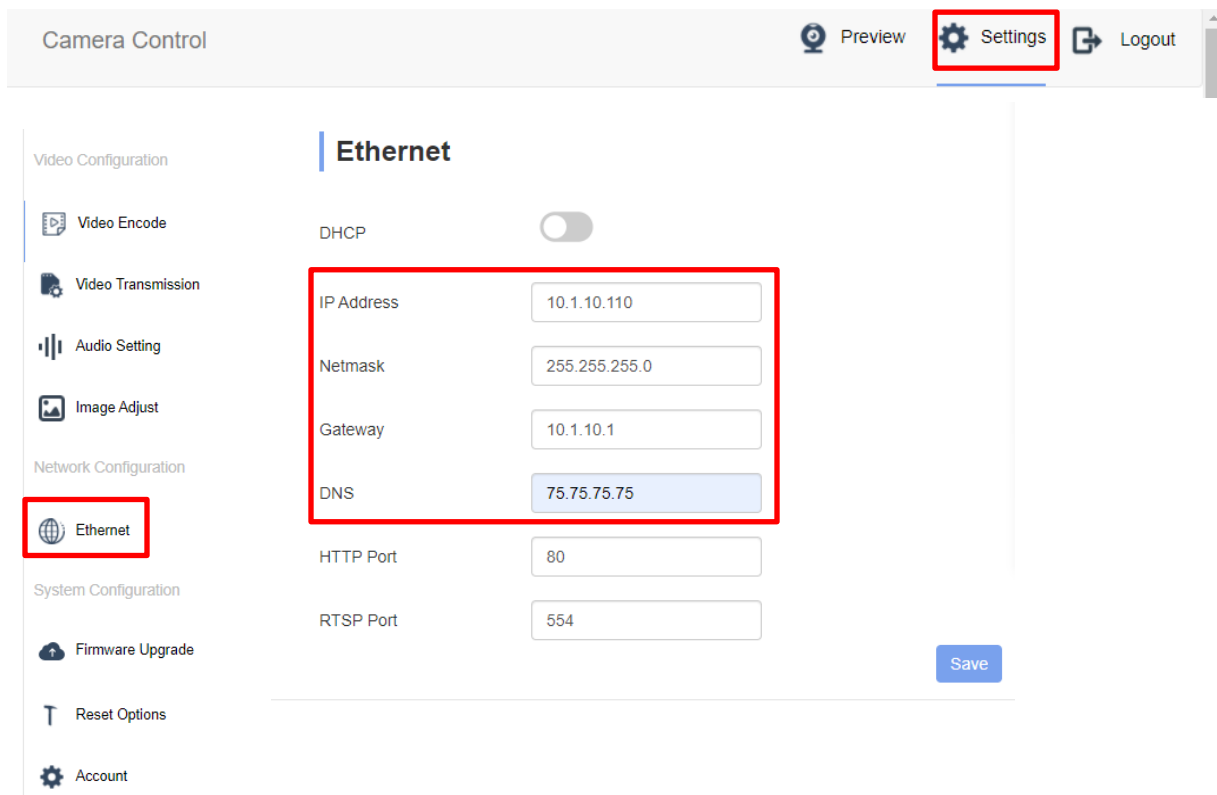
Camera Control

Preview Settings Logout

Video Configuration

Video Encode

Video Transmission

Audio Setting

Image Adjust

Network Configuration

Ethernet

System Configuration

Firmware Upgrade

Reset Options

Account

Ethernet

DHCP

IP Address 10.1.10.110

Netmask 255.255.255.0

Gateway 10.1.10.1

DNS 75.75.75.75

HTTP Port 80

RTSP Port 554

Save